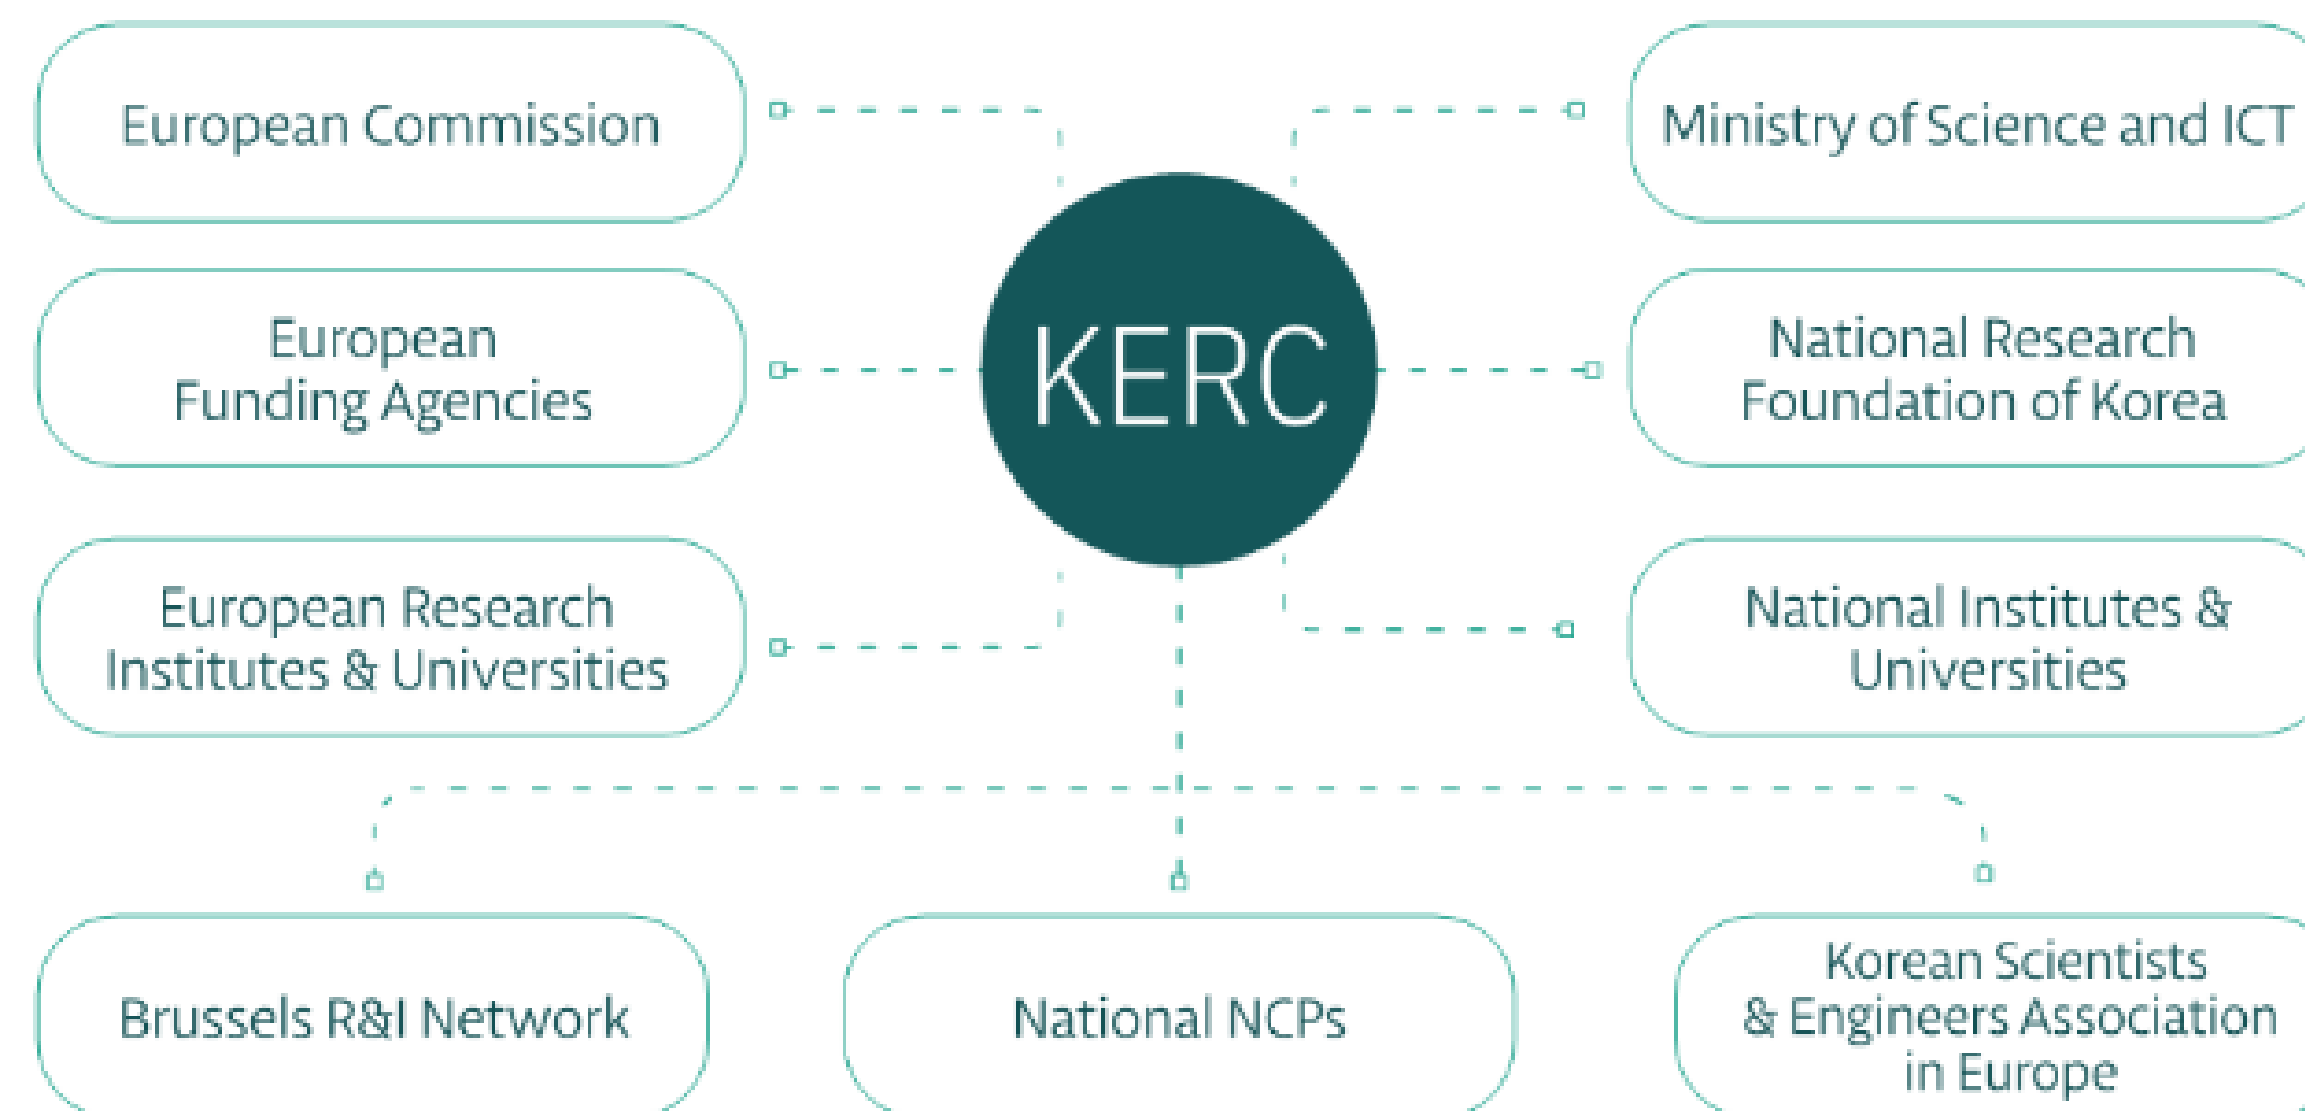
European Commission

Ministry of Science and ICT

European Funding Agencies

KERC

National Research Foundation of Korea

European Research Institutes & Universities

National Institutes & Universities

Brussels R&I Network

National NCPs

Korean Scientists & Engineers Association in Europe